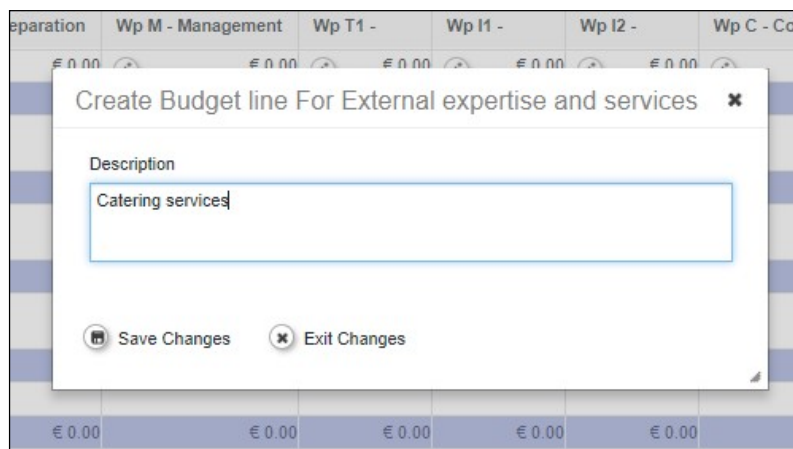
| eparation | Wp M - Management | Wp T1 - | Wp I1 - | Wp I2 - | Wp C - Co |
|---|---|---|---|---|---|
| € 0.00 | € 0.00 | € 0.00 | € 0.00 | € 0.00 | |

Create Budget line For External expertise and services

Description

Catering services

Save Changes

Exit Changes

| € 0.00 | € 0.00 | € 0.00 | € 0.00 | € 0.00 | |
|---|---|---|---|---|---|